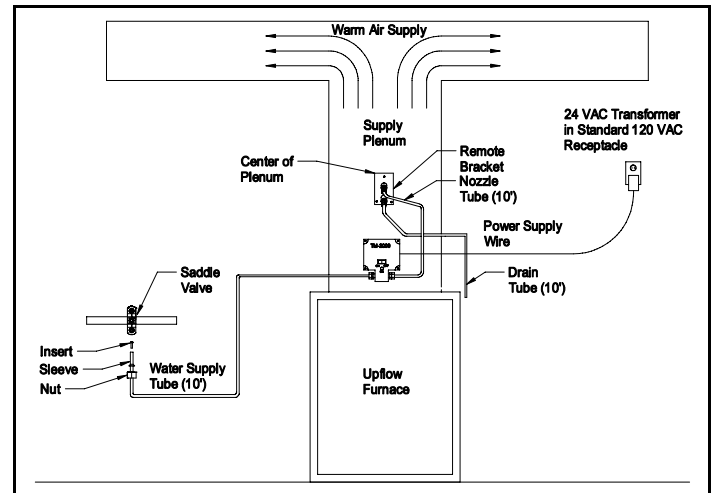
Warm Air Supply

Supply Plenum

24 VAC Transformer in Standard 120 VAC Receptacle

Center of Plenum

Remote Bracket

Nozzle Tube (10')

Power Supply Wire

TM-2000

Saddle Valve

Drain Tube (10')

Insert

Sleeve

Nut

Water Supply Tube (10')

Upflow Furnace